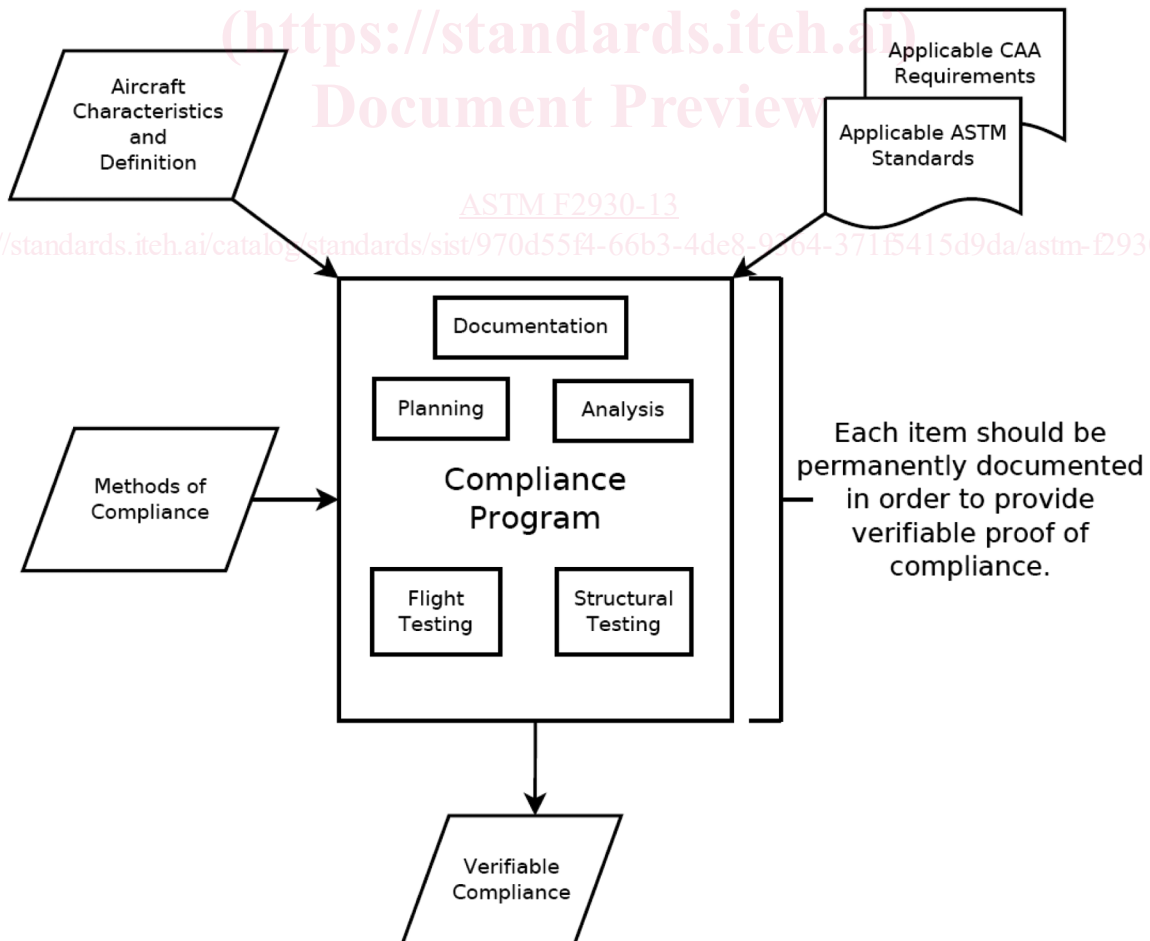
(https://standards.iteh.ai)
Document Preview

Aircraft Characteristics and Definition

Applicable CAA Requirements

Applicable ASTM Standards

ASTM F2930-13

https://standards.iteh.ai/catalog/standards/sist/970d55f4-66b3-4de8-9364-371f5415d9da/astm-f293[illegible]

Documentation

Planning

Analysis

Compliance Program

Flight Testing

Structural Testing

Methods of Compliance

Each item should be permanently documented in order to provide verifiable proof of compliance.

Verifiable Compliance